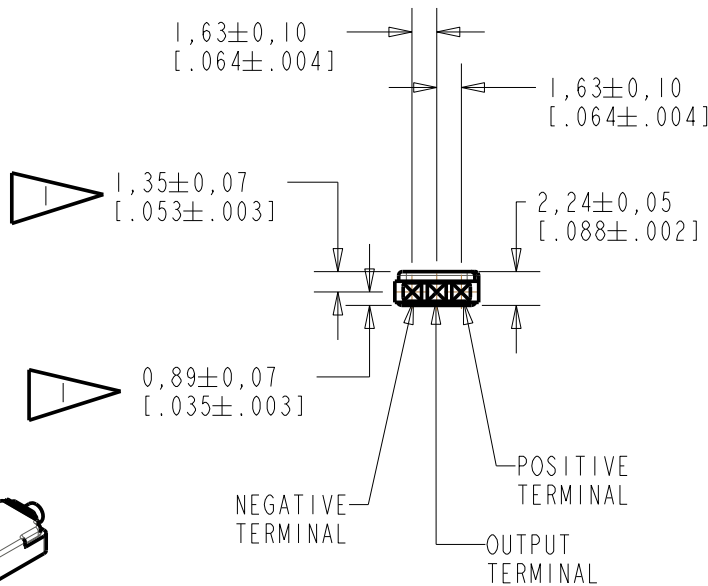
$1,63\pm0,10$
$[.064\pm.004]$

$1,63\pm0,10$
$[.064\pm.004]$

1

$1,35\pm0,07$
$[.053\pm.003]$

$2,24\pm0,05$
$[.088\pm.002]$

1

$0,89\pm0,07$
$[.035\pm.003]$

POSITIVE TERMINAL

NEGATIVE TERMINAL

OUTPUT TERMINAL